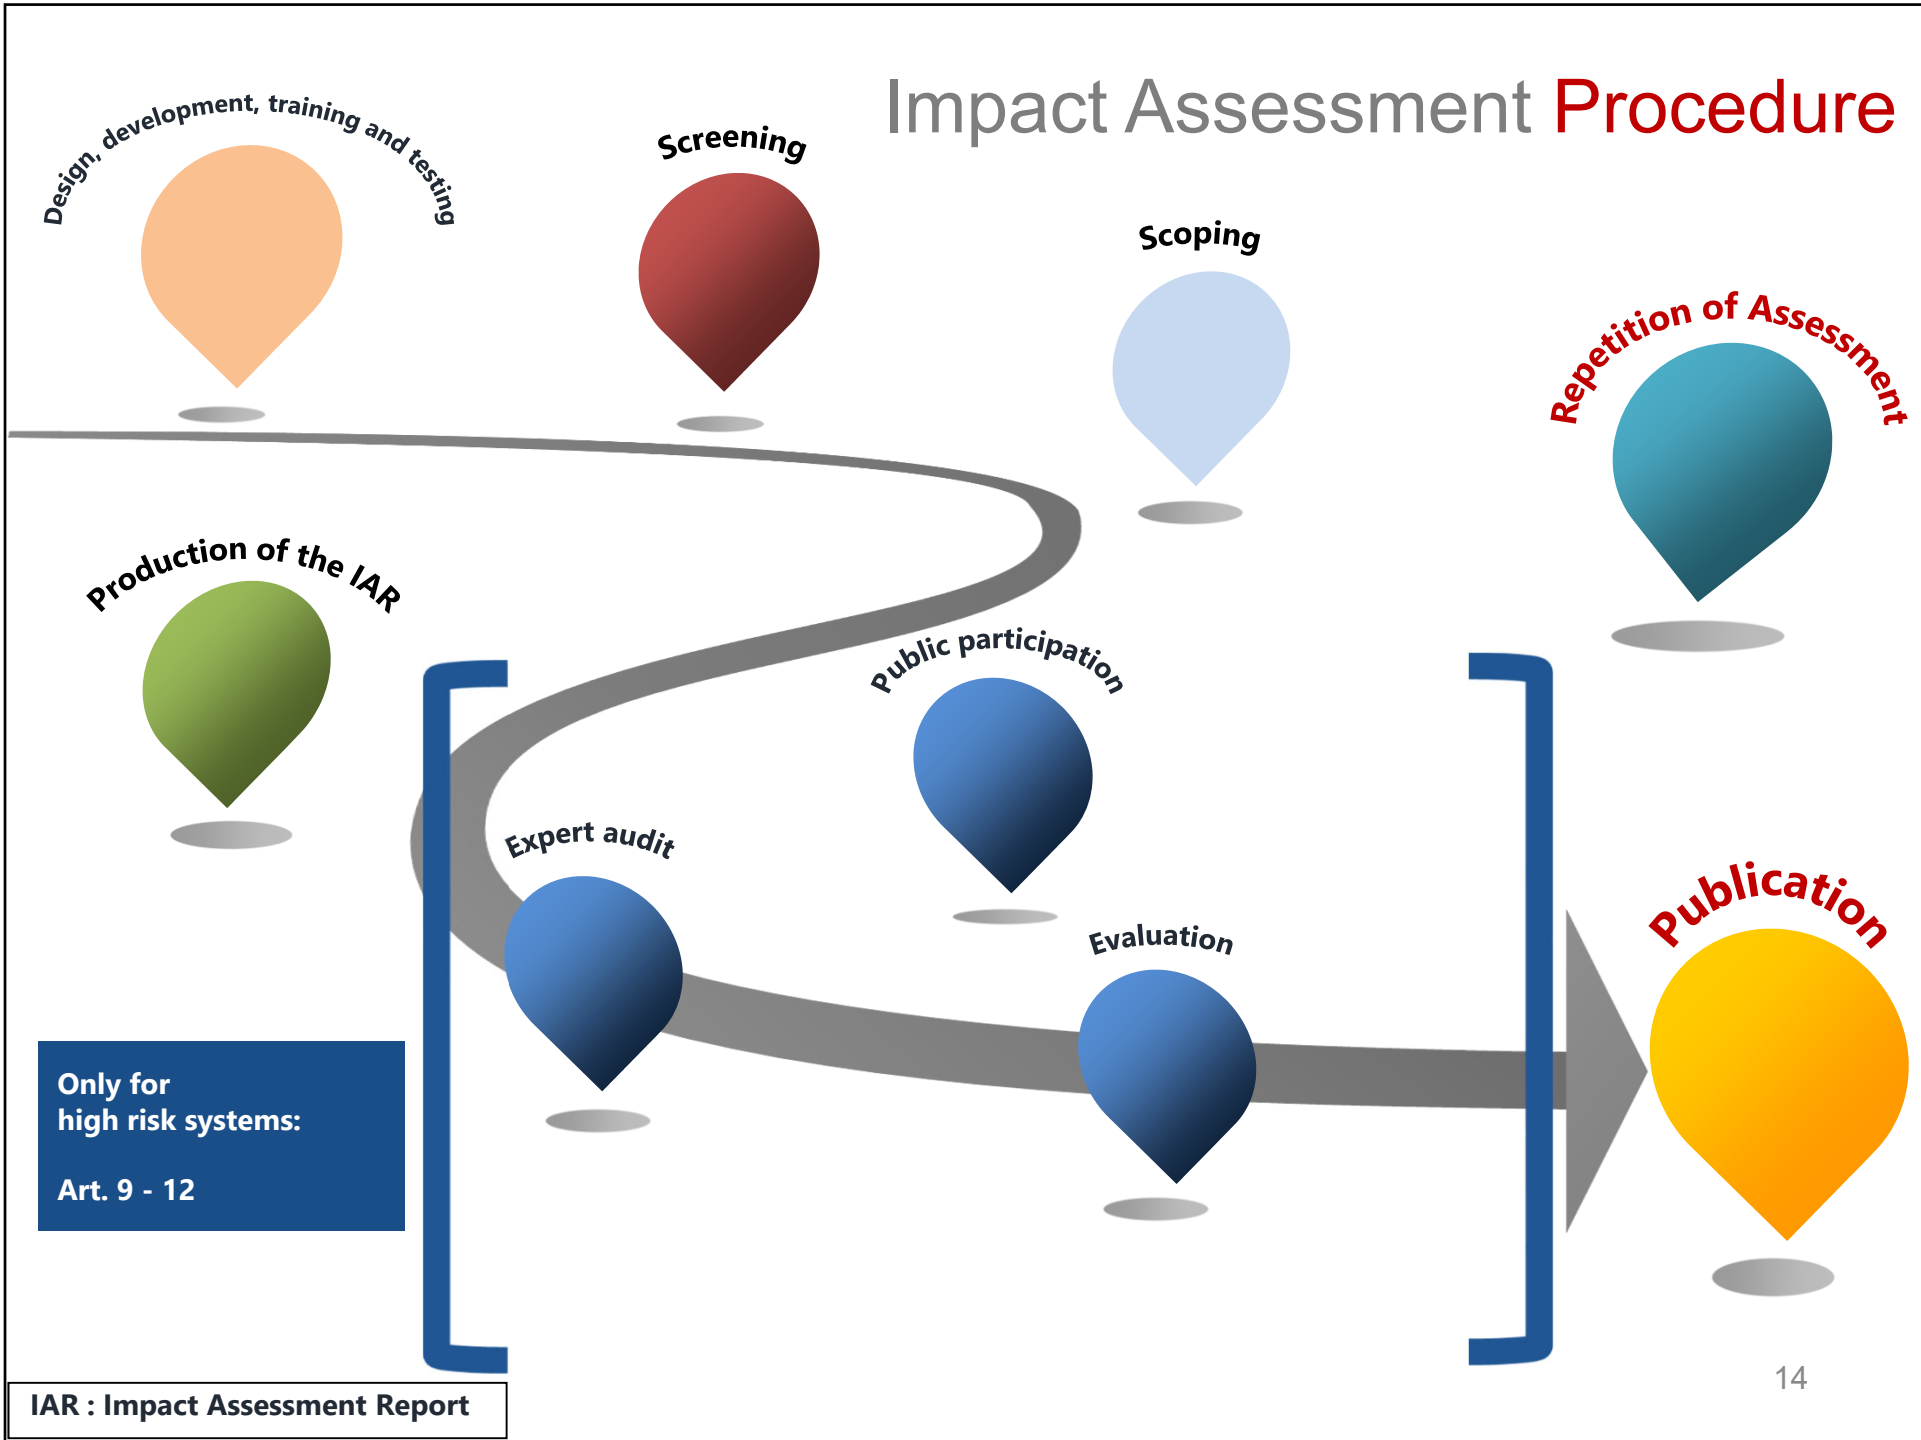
Impact Assessment Procedure

Design, development, training and testing

Screening

Scoping

Repetition of Assessment

Production of the IAR

Public participation

Expert audit

Evaluation

Publication

Only for
high risk systems:

Art. 9 - 12

14

IAR : Impact Assessment Report